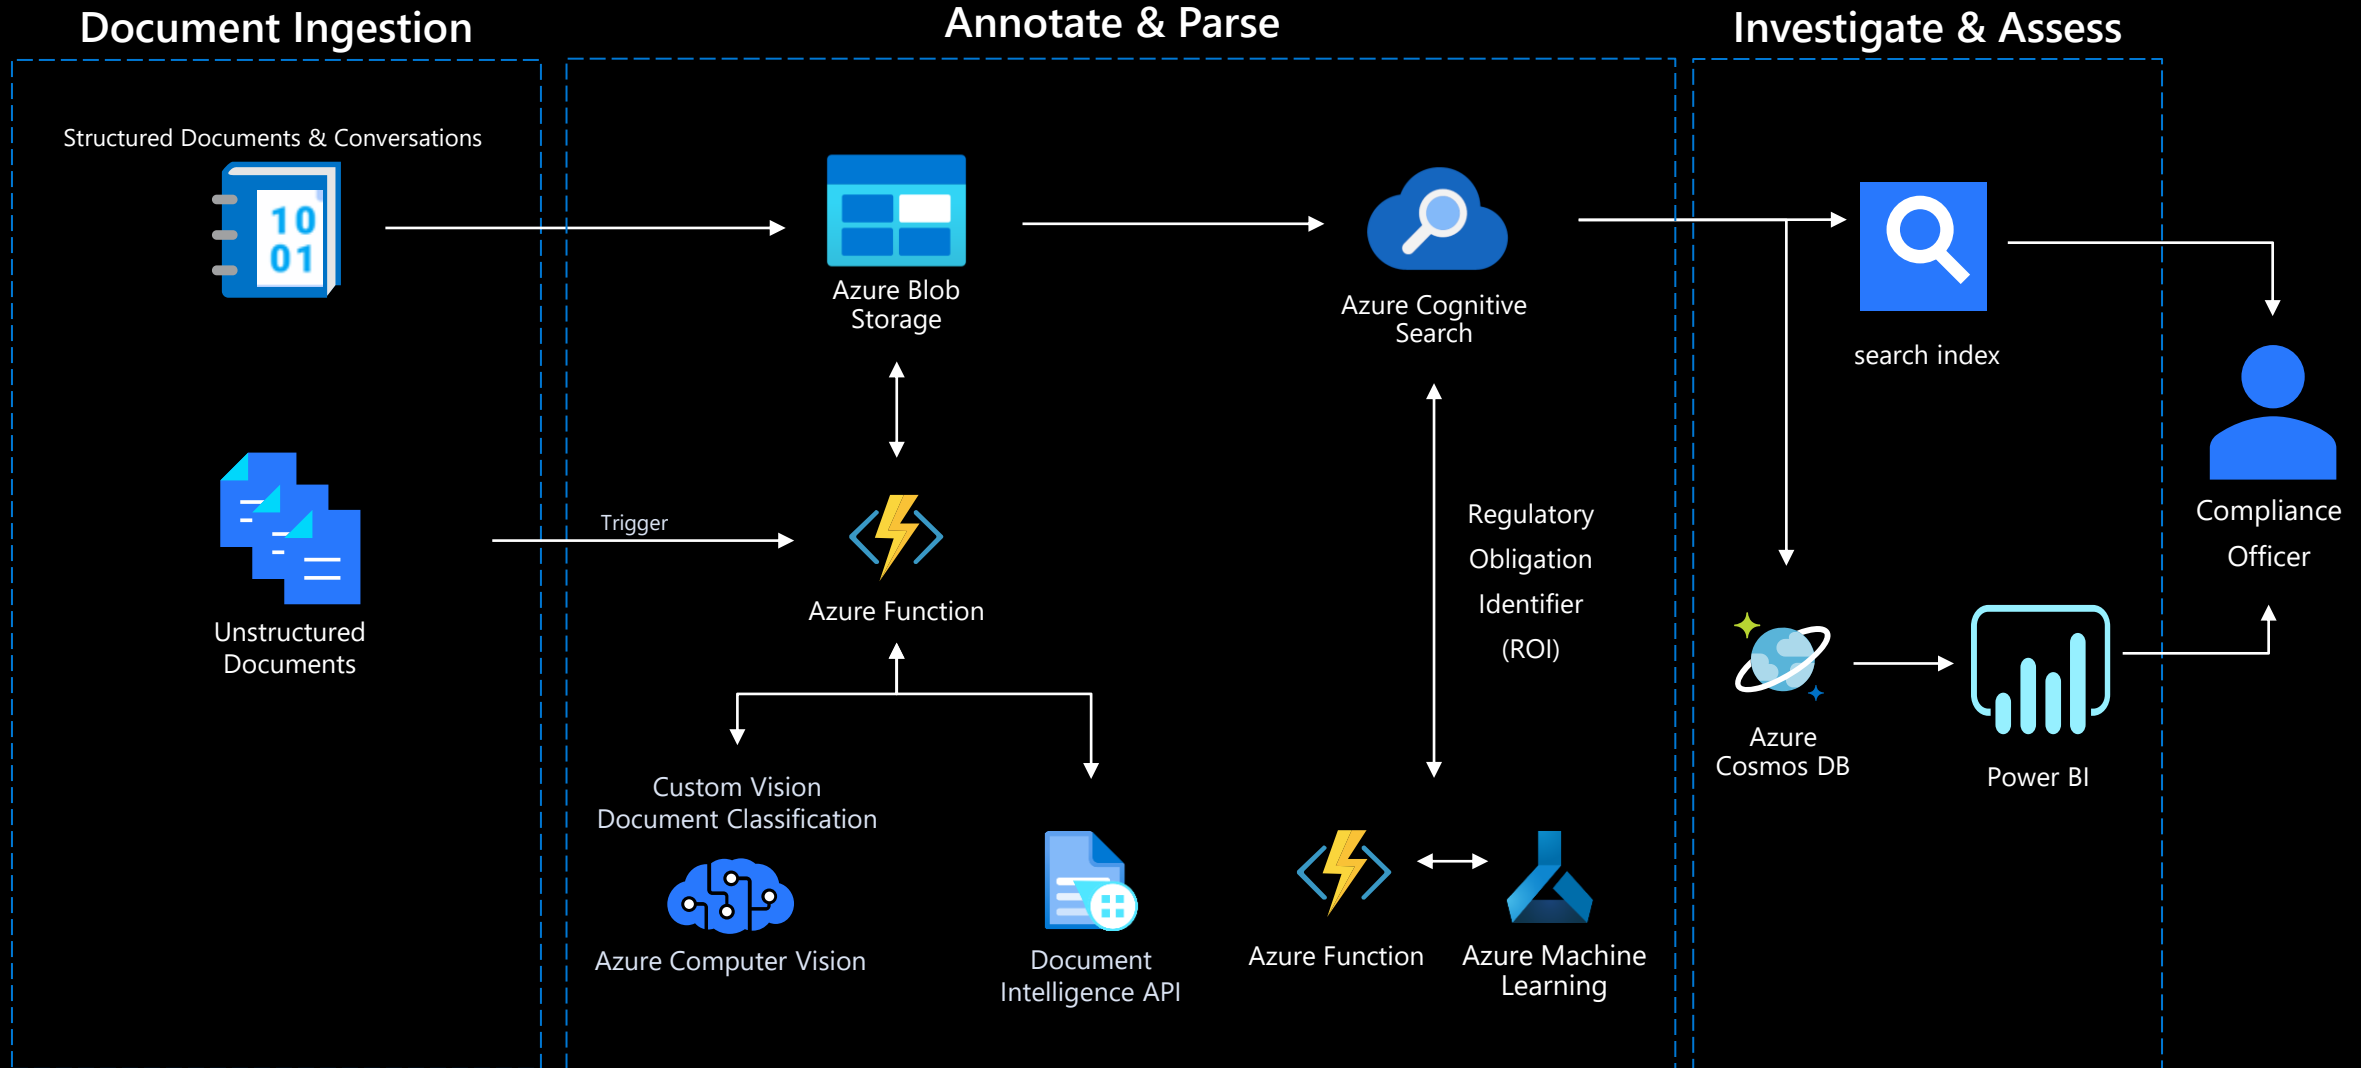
Document Ingestion

Structured Documents & Conversations

10
01

Unstructured Documents

Annotate & Parse

Azure Blob Storage

Trigger

Azure Function

Custom Vision Document Classification

Azure Computer Vision

Document Intelligence API

Azure Cognitive Search

Regulatory Obligation Identifier (ROI)

Azure Function

Azure Machine Learning

Investigate & Assess

search index

Compliance Officer

Azure Cosmos DB

Power BI